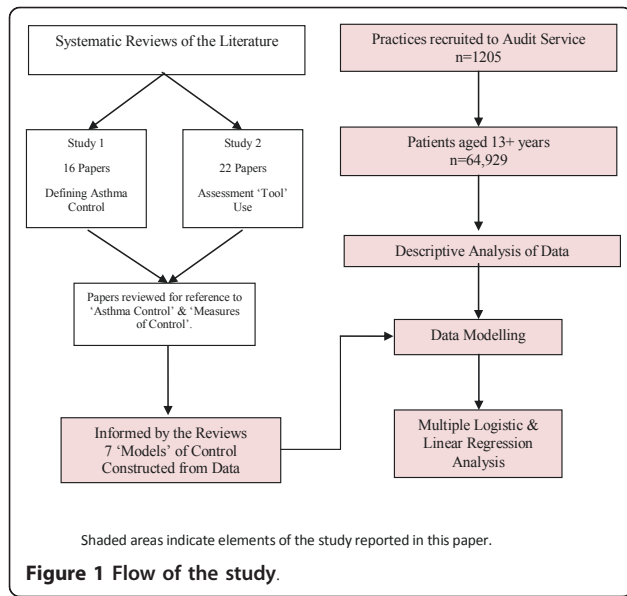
Systematic Reviews of the Literature

Study 1

16 Papers

Defining Asthma Control

Study 2

22 Papers

Assessment 'Tool' Use

Papers reviewed for reference to 'Asthma Control' & 'Measures of Control'.

Informed by the Reviews 7 'Models' of Control Constructed from Data

Practices recruited to Audit Service n=1205

Patients aged 13+ years n=64,929

Descriptive Analysis of Data

Data Modelling

Multiple Logistic & Linear Regression Analysis

Shaded areas indicate elements of the study reported in this paper.

Figure 1 Flow of the study.